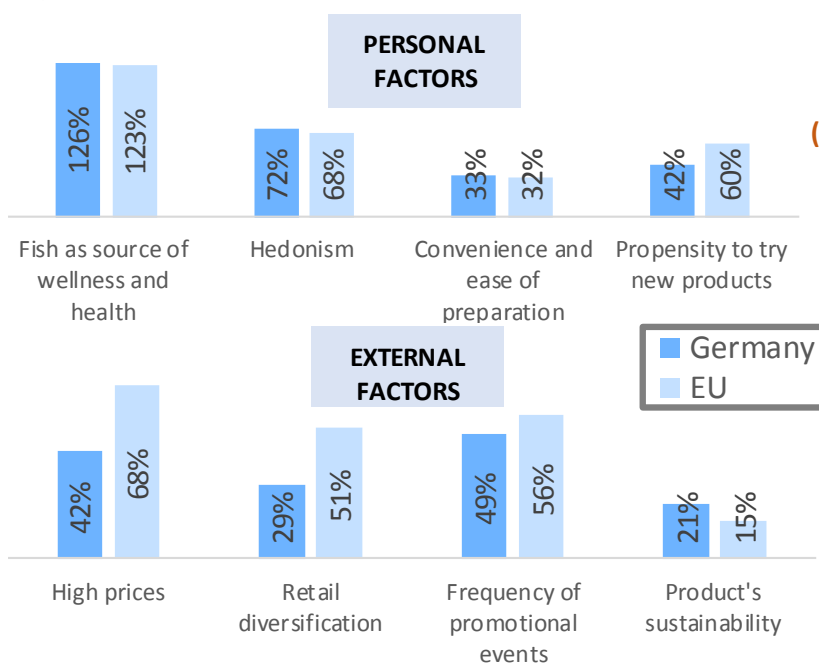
PERSONAL FACTORS

126%
123%
Fish as source of wellness and health

72%
68%
Hedonism

33%
32%
Convenience and ease of preparation

42%
60%
Propensity to try new products

(

EXTERNAL FACTORS

Germany
EU

42%
68%
High prices

29%
51%
Retail diversification

49%
56%
Frequency of promotional events

21%
15%
Product's sustainability